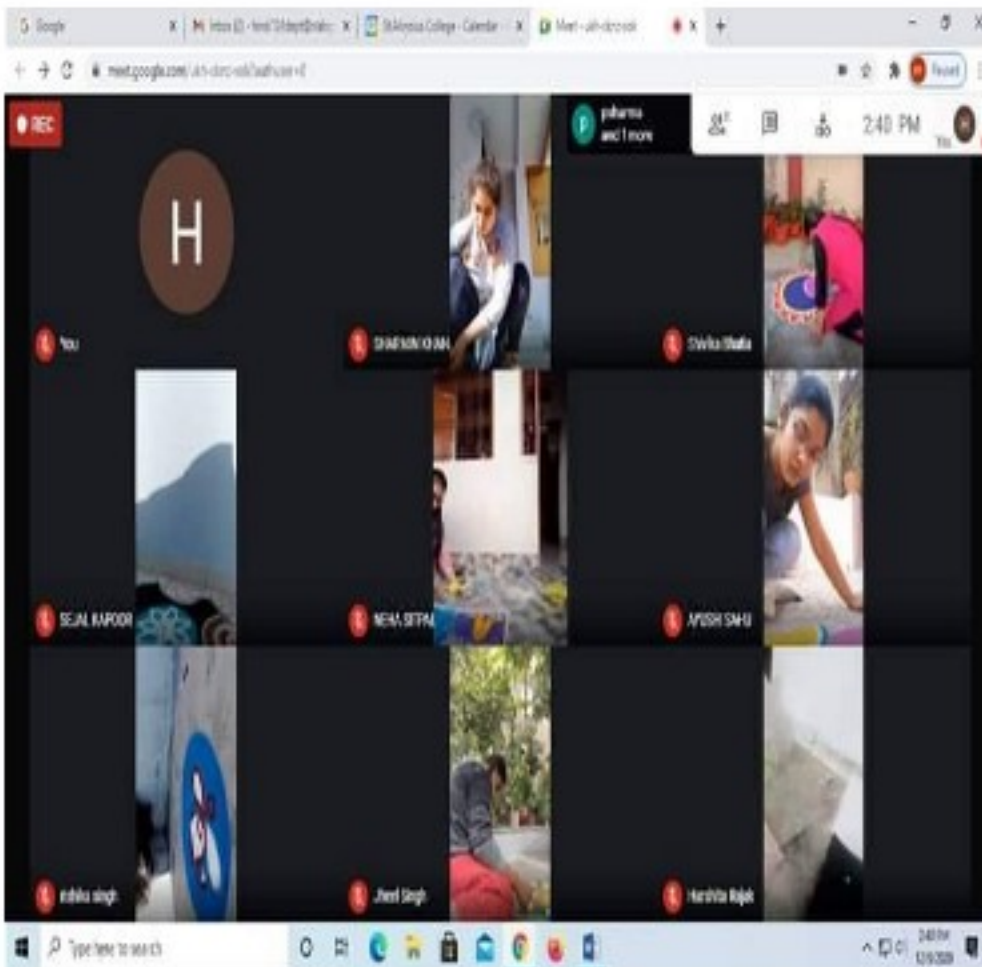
G Google
M Inbox (0) - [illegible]
St.Aloysius College - Calendar
Meet - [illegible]
meet.google.com/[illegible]
Paused
REC
p.sharma and 1 more
2:40 PM
You
H
You
SHARMIN KHAN
Shivika Bhatia
SEJAL KAPOOR
NEHA SITPAL
AYUSHI SAHU
mahika singh
Jineil Singh
Harshita Rajak
Type here to search
2:40 PM
12/9/2020